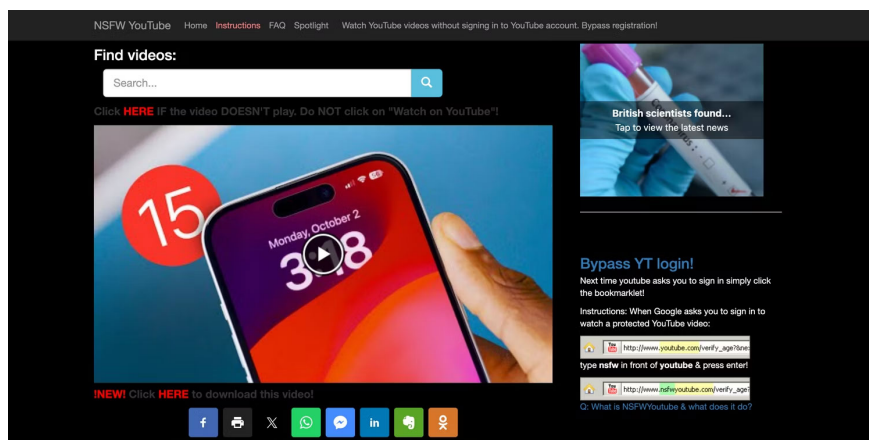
NSFW YouTube Home Instructions FAQ Spotlight Watch YouTube videos without signing in to YouTube account. Bypass registration!

Find videos:

Search...

Click HERE IF the video DOESN'T play. Do NOT click on "Watch on YouTube"!

15

Monday, October 2

3:48

!NEW! Click HERE to download this video!

British scientists found...
Tap to view the latest news

Bypass YT login!

Next time youtube asks you to sign in simply click the bookmarklet!

Instructions: When Google asks you to sign in to watch a protected YouTube video:

http://www.youtube.com/verify_age?&ne:

type nsfw in front of youtube & press enter!

http://www.nsfwyoutube.com/verify_age?

Q: What is NSFWYoutube & what does it do?